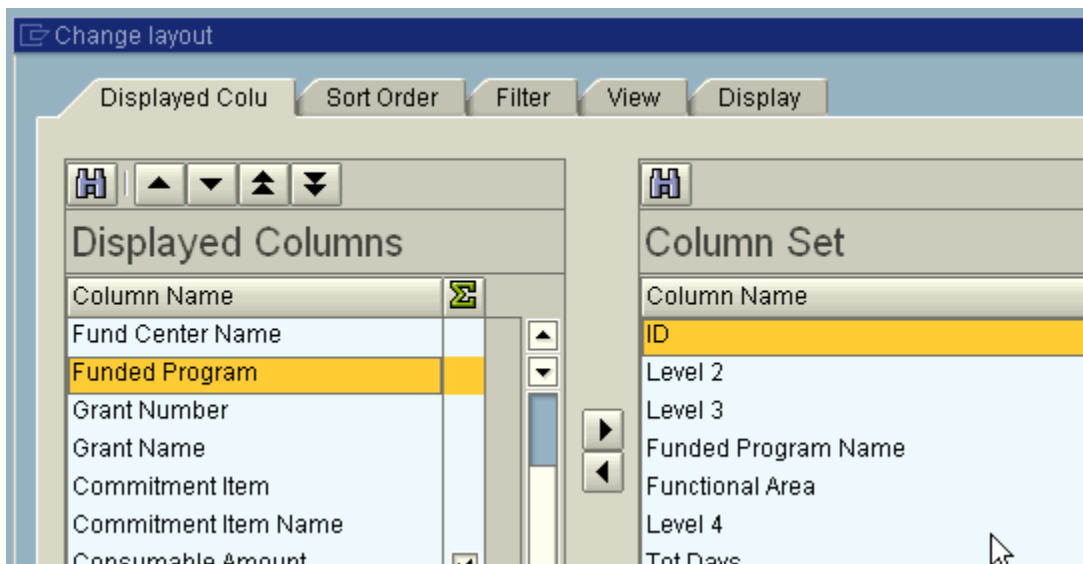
Change layout

Displayed Colu | Sort Order | Filter | View | Display

Displayed Columns

| Column Name | $\Sigma$ |
|---|---|
| Fund Center Name | |
| Funded Program | |
| Grant Number | |
| Grant Name | |
| Commitment Item | |
| Commitment Item Name | |
| Consumable Amount | |

Column Set

| Column Name |
|---|
| ID |
| Level 2 |
| Level 3 |
| Funded Program Name |
| Functional Area |
| Level 4 |
| Tot Days |